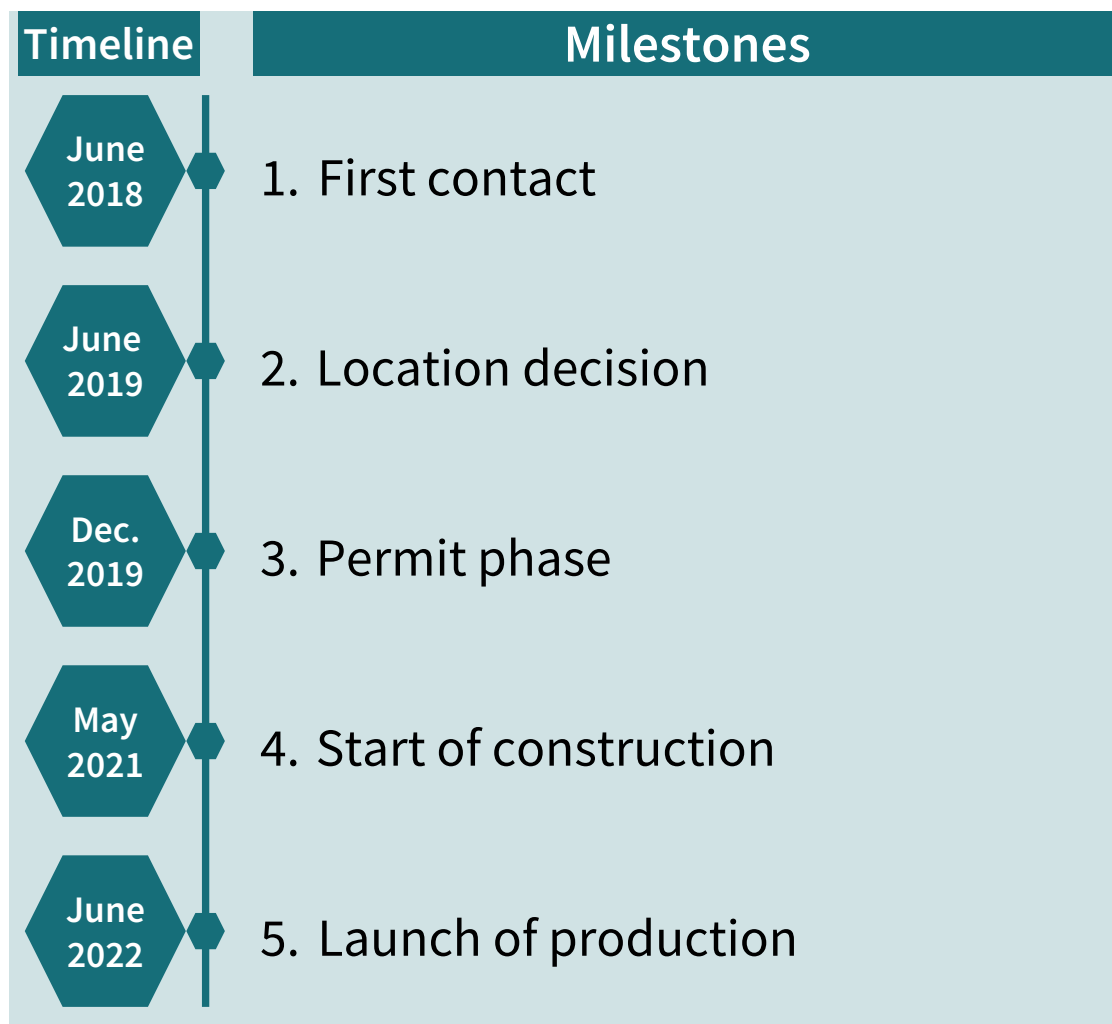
| Timeline | Milestones |
|---|---|
| June 2018 | 1. First contact |
| June 2019 | 2. Location decision |
| Dec. 2019 | 3. Permit phase |
| May 2021 | 4. Start of construction |
| June 2022 | 5. Launch of production |